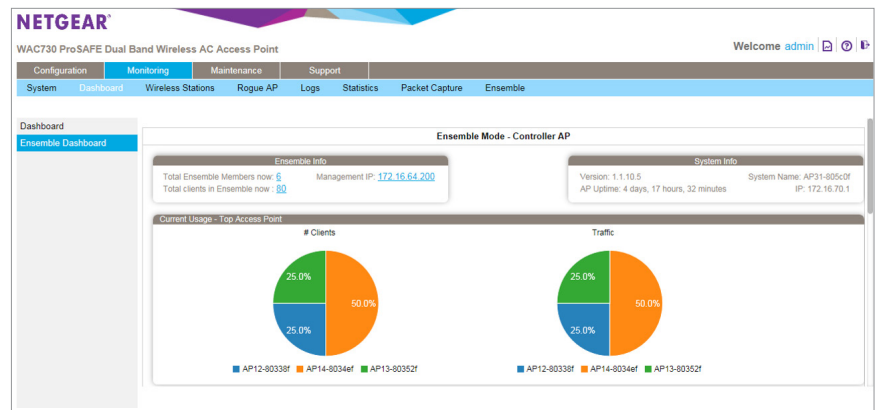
NETGEAR®

WAC730 ProSAFE Dual Band Wireless AC Access Point

Welcome admin

Configuration | Monitoring | Maintenance | Support

System | Dashboard | Wireless Stations | Rogue AP | Logs | Statistics | Packet Capture | Ensemble

Dashboard
Ensemble Dashboard

Ensemble Mode - Controller AP

Ensemble Info
Total Ensemble Members now: 6
Total clients in Ensemble now : 80
Management IP: 172.16.64.200

System Info
Version: 1.1.10.5
AP Uptime: 4 days, 17 hours, 32 minutes
System Name: AP31-805c0f
IP: 172.16.70.1

Current Usage - Top Access Point

# Clients
25.0%
50.0%
25.0%
AP12-80338f AP14-8034ef AP13-80352f

Traffic
25.0%
50.0%
25.0%
AP12-80338f AP14-8034ef AP13-80352f